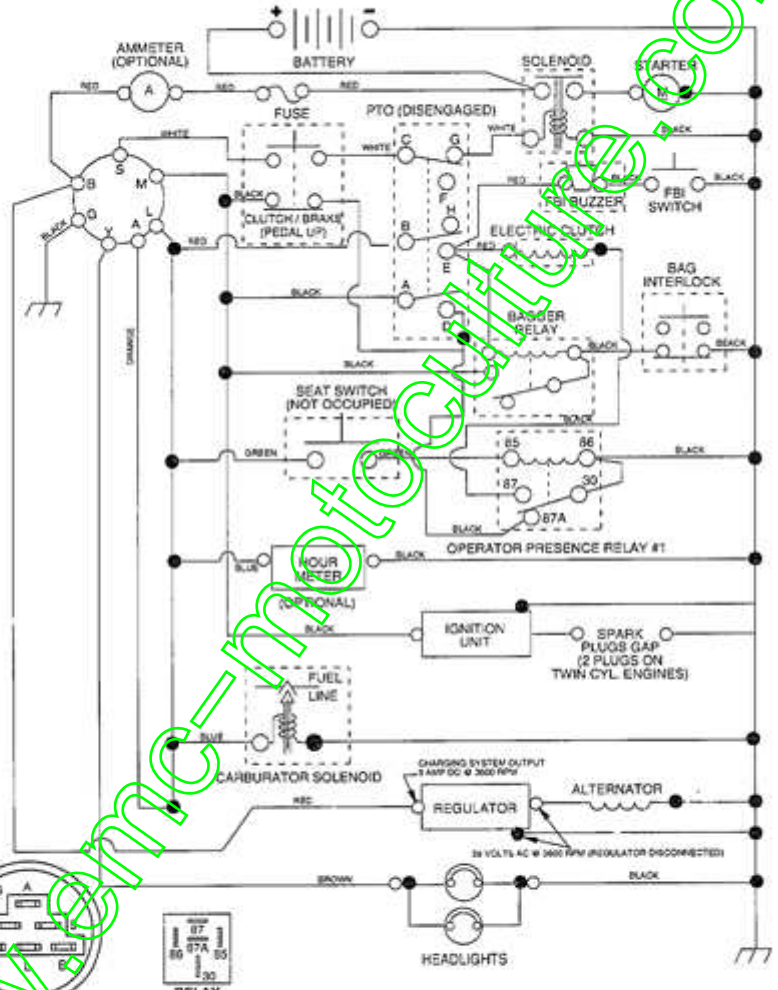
+ −
BATTERY
AMMETER (OPTIONAL)
A
RED
RED
FUSE
SOLENOID
STARTER
M
PTO (DISENGAGED)
WHITE
WHITE
WHITE
C
G
BLACK
S
M
B
G
Y
A
L
BLACK
CLUTCH / BRAKE (PEDAL UP)
F
H
RED
FBI BUZZER
BLACK
FBI SWITCH
BLACK
BLACK
RED
B
ELECTRIC CLUTCH
RED
E
BAG INTERLOCK
BLACK
A
D
BAGGER RELAY
ORANGE
BLACK
BLACK
BLACK
SEAT SWITCH (NOT OCCUPIED)
GREEN
GREEN
85
86
BLACK
87
30
BLACK
87A
OPERATOR PRESENCE RELAY #1
BLUE
HOUR METER
BLACK
(OPTIONAL)
BLACK
IGNITION UNIT
SPARK PLUGS GAP (2 PLUGS ON TWIN CYL. ENGINES)
FUEL LINE
BLUE
CARBURATOR SOLENOID
CHARGING SYSTEM OUTPUT 3 AMP DC @ 3600 RPM
RED
REGULATOR
ALTERNATOR
28 VOLTS AC @ 3600 RPM (REGULATOR DISCONNECTED)
BROWN
BLACK
A
S
B
87
87A
86
85
30
RELAY
HEADLIGHTS